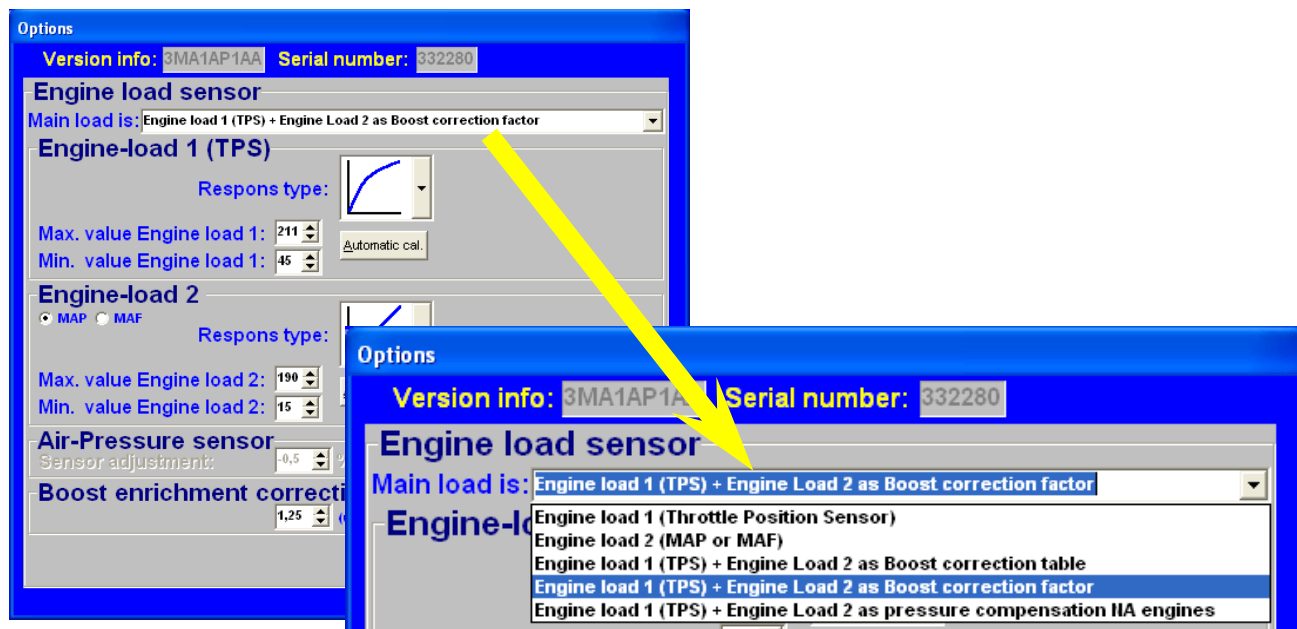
Options

Version info: 3MA1AP1AA Serial number: 332280

Engine load sensor

Main load is: Engine load 1 (TPS) + Engine Load 2 as Boost correction factor

Engine-load 1 (TPS)

Respons type:

Max. value Engine load 1: 211

Min. value Engine load 1: 45

Automatic cal.

Engine-load 2

MAP MAF

Respons type:

Max. value Engine load 2: 190

Min. value Engine load 2: 15

Air-Pressure sensor

Sensor adjustment: -0,5

Boost enrichment correcti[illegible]

1,25

Options

Version info: 3MA1AP1AA Serial number: 332280

Engine load sensor

Main load is: Engine load 1 (TPS) + Engine Load 2 as Boost correction factor

Engine-lo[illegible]

Engine load 1 (Throttle Position Sensor)
Engine load 2 (MAP or MAF)
Engine load 1 (TPS) + Engine Load 2 as Boost correction table
Engine load 1 (TPS) + Engine Load 2 as Boost correction factor
Engine load 1 (TPS) + Engine Load 2 as pressure compensation NA engines